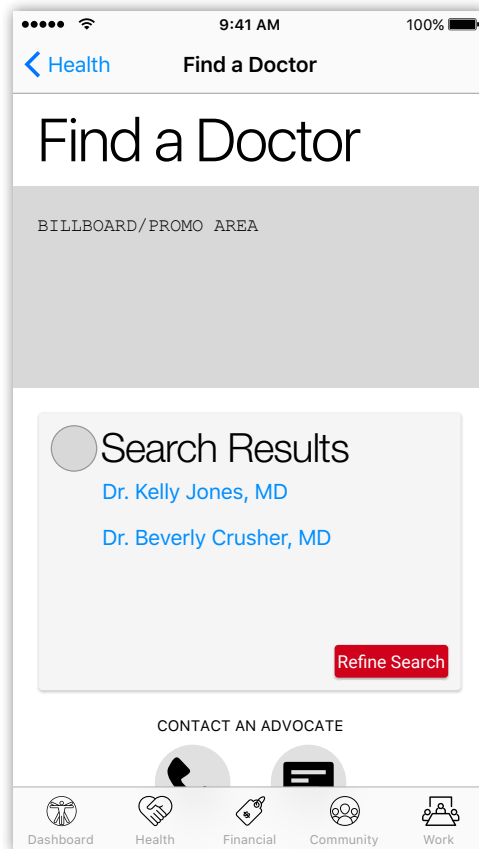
9:41 AM
100%

Health
Find a Doctor

Find a Doctor

BILLBOARD/PROMO AREA

Search Results
Dr. Kelly Jones, MD
Dr. Beverly Crusher, MD

Refine Search

CONTACT AN ADVOCATE

Dashboard
Health
Financial
Community
Work